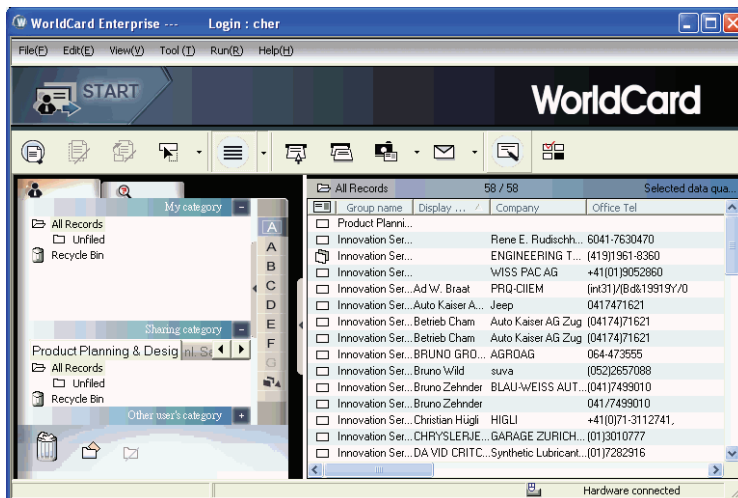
WorldCard Enterprise --- Login : cher

File(F) Edit(E) View(V) Tool (T) Run(R) Help(H)

START

WorldCard

My category

All Records
Unfiled
Recycle Bin

A
A
B
C
D
E
F
G

Sharing category

Product Planning & Desig | nl. Sa

All Records
Unfiled
Recycle Bin

Other user's category

All Records 58 / 58 Selected data qua...

| | Group name | Display ... | Company | Office Tel |
|---|---|---|---|---|
| | Product Planni... | | | |
| | Innovation Ser... | | Rene E. Rudischh... | 6041-7630470 |
| | Innovation Ser... | | ENGINEERING T... | (419)1961-8360 |
| | Innovation Ser... | | WISS PAC AG | +41(01)9052860 |
| | Innovation Ser... | Ad W. Braat | PRQ-CIIEM | (int31)/(Bd&19919Y/0 |
| | Innovation Ser... | Auto Kaiser A... | Jeep | 0417471621 |
| | Innovation Ser... | Betrieb Cham | Auto Kaiser AG Zug | (04174)71621 |
| | Innovation Ser... | Betrieb Cham | Auto Kaiser AG Zug | (04174)71621 |
| | Innovation Ser... | BRUNO GRO... | AGROAG | 064-473555 |
| | Innovation Ser... | Bruno Wild | suva | (052)2657088 |
| | Innovation Ser... | Bruno Zehnder | BLAU-WEISS AUT... | (041)7499010 |
| | Innovation Ser... | Bruno Zehnder | | 041/7499010 |
| | Innovation Ser... | Christian Hügli | HIGLI | +41(0)71-3112741, |
| | Innovation Ser... | CHRYSLERJE... | GARAGE ZURICH... | (01)3010777 |
| | Innovation Ser... | DA VID CRITC... | Synthetic Lubricant... | (01)7282916 |

Hardware connected